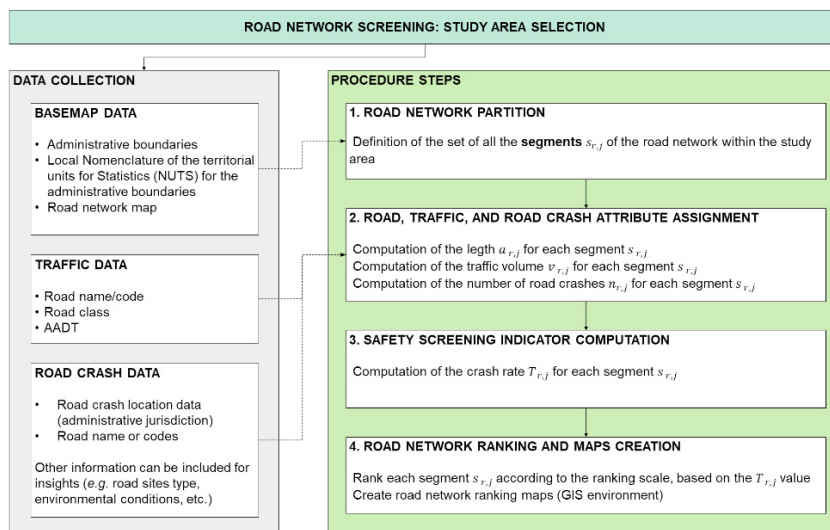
ROAD NETWORK SCREENING: STUDY AREA SELECTION

DATA COLLECTION

BASEMAP DATA

- Administrative boundaries
- Local Nomenclature of the territorial units for Statistics (NUTS) for the administrative boundaries
- Road network map

TRAFFIC DATA

- Road name/code
- Road class
- AADT

ROAD CRASH DATA

- Road crash location data (administrative jurisdiction)
- Road name or codes

Other information can be included for insights (e.g. road sites type, environmental conditions, etc.)

PROCEDURE STEPS

1. ROAD NETWORK PARTITION

Definition of the set of all the **segments** $s_{r,j}$ of the road network within the study area

2. ROAD, TRAFFIC, AND ROAD CRASH ATTRIBUTE ASSIGNMENT

Computation of the legth $a_{r,j}$ for each segment $s_{r,j}$
Computation of the traffic volume $v_{r,j}$ for each segment $s_{r,j}$
Computation of the number of road crashes $n_{r,j}$ for each segment $s_{r,j}$

3. SAFETY SCREENING INDICATOR COMPUTATION

Computation of the crash rate $T_{r,j}$ for each segment $s_{r,j}$

4. ROAD NETWORK RANKING AND MAPS CREATION

Rank each segment $s_{r,j}$ according to the ranking scale, based on the $T_{r,j}$ value
Create road network ranking maps (GIS environment)